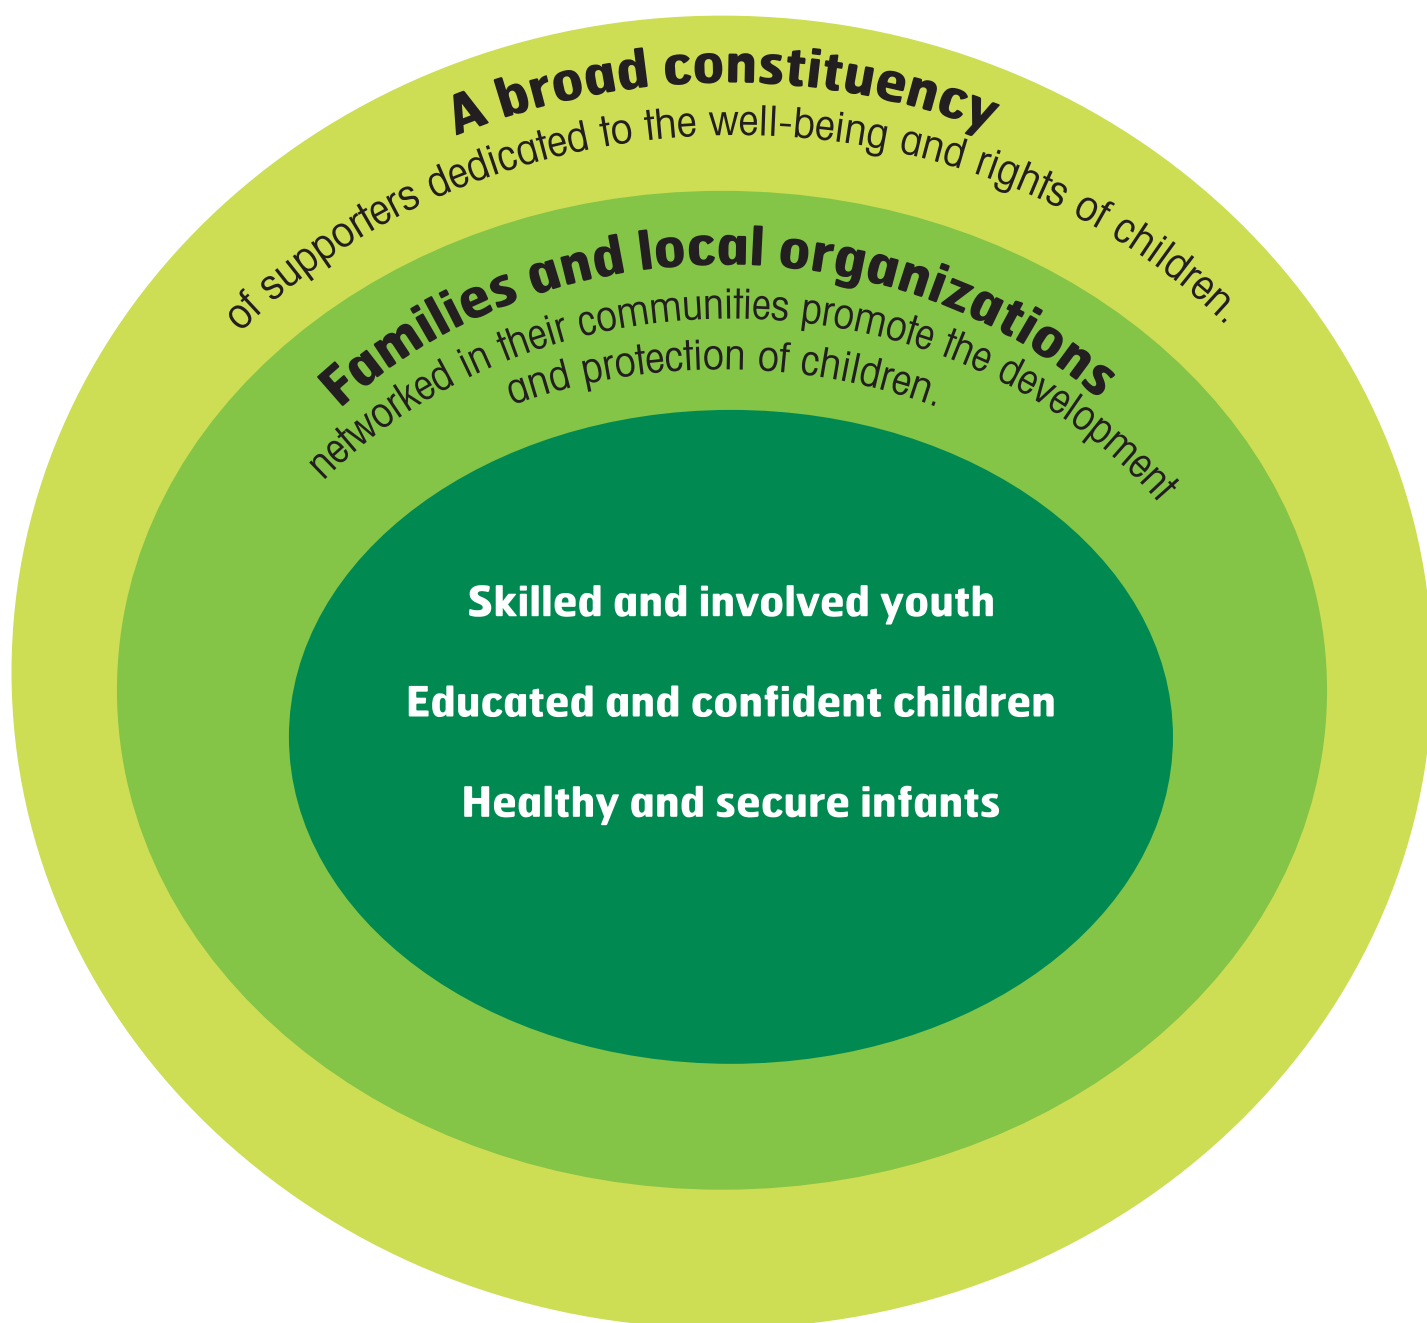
A broad constituency

of supporters dedicated to the well-being and rights of children.

Families and local organizations

networked in their communities promote the development and protection of children.

Skilled and involved youth

Educated and confident children

Healthy and secure infants